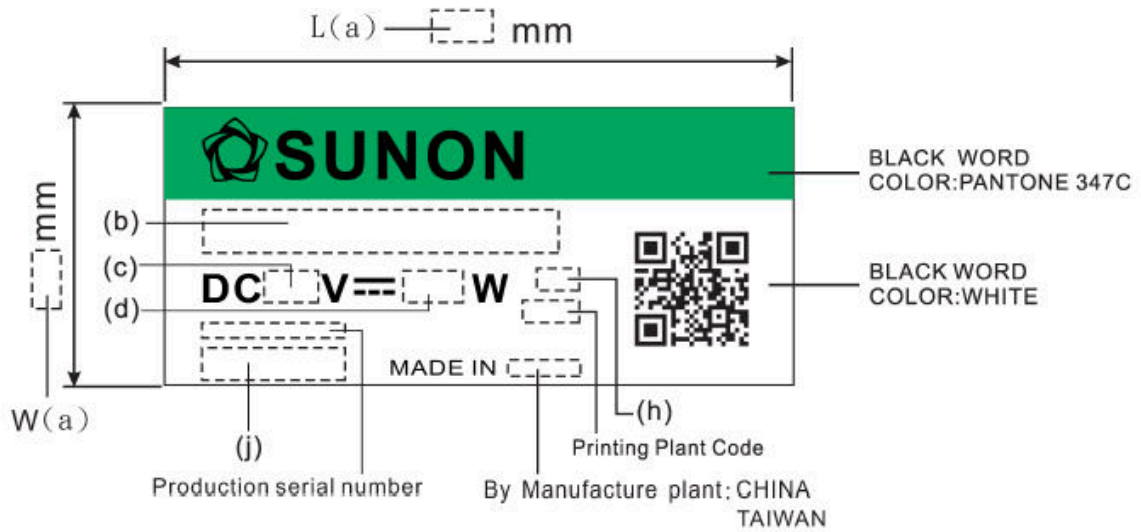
L(a) mm

mm

W(a)

SUNON

BLACK WORD
COLOR:PANTONE 347C

(b)

(c)

DC V W

(d)

BLACK WORD
COLOR:WHITE

MADE IN

(h)

(j)

Printing Plant Code

Production serial number

By Manufacture plant: CHINA
TAIWAN